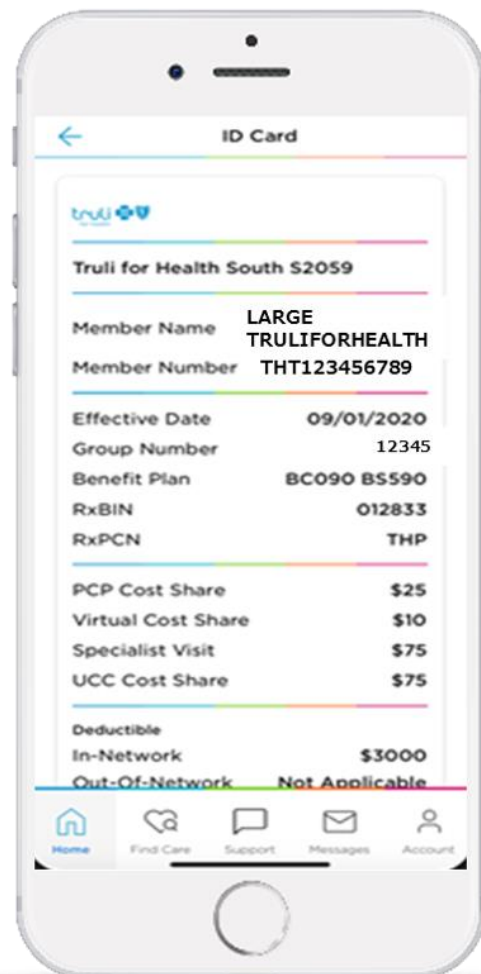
ID Card

truli

Truli for Health South S2059

Member Name LARGE TRULIFORHEALTH
Member Number THT123456789

Effective Date 09/01/2020
Group Number 12345
Benefit Plan BC090 BS590
RxBIN 012833
RxPCN THP

PCP Cost Share $25
Virtual Cost Share $10
Specialist Visit $75
UCC Cost Share $75

Deductible
In-Network $3000
Out-Of-Network Not Applicable

Home Find Care Support Messages Account